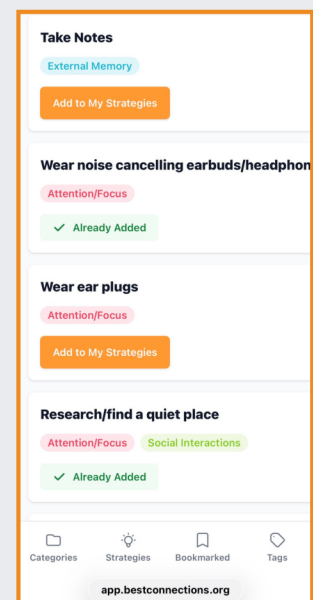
Take Notes

External Memory

Add to My Strategies

Wear noise cancelling earbuds/headphon

Attention/Focus

✓ Already Added

Wear ear plugs

Attention/Focus

Add to My Strategies

Research/find a quiet place

Attention/Focus Social Interactions

✓ Already Added

Categories Strategies Bookmarked Tags

app.bestconnections.org